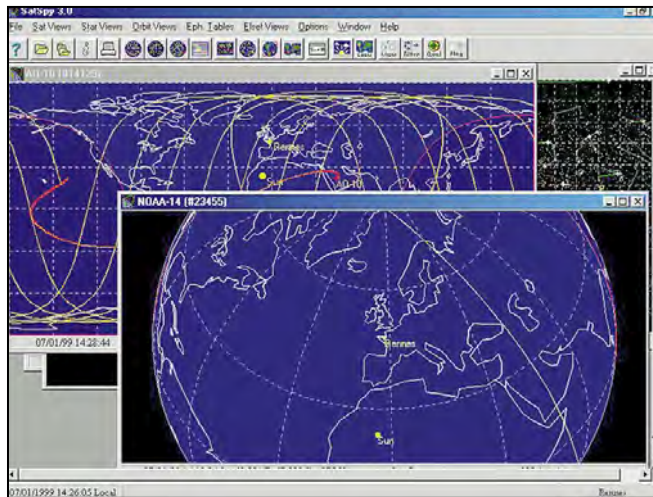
SatSpy 3.0

File Sat Views Star Views Orbit Views Eph Tables Elset Views Options Window Help

AO-10 [14129]

Rennes

Sun

AO-10

NOAA-14 (#23455)

07/01/99 14:28:44

Rennes

Sun

07/01/1999 14:26:05 Local

Rennes